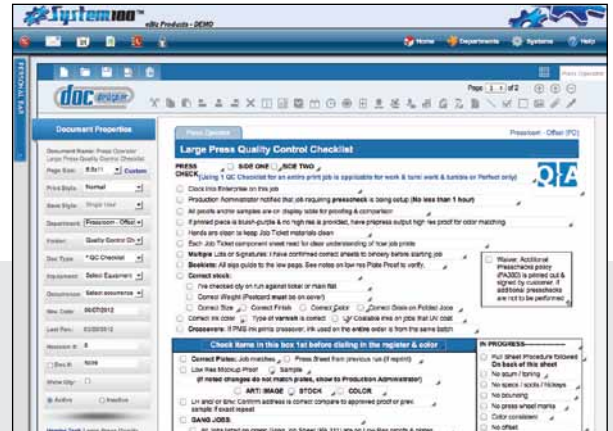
System100™ eBiz Products - DEMO

Home Departments Systems Help

PERSONAL BAR

doc design

Page 1 of 2

Document Properties

Document Name: Press Operator Large Press Quality Control Checklist

Page Size: 8.5x11 Custom

Print Style: Normal

Save Style: Single User

Department: Pressroom - Offset

Folder: Quality Control Ch

Doc Type: *QC Checklist

Equipment: Select Equipment

Occurrence: Select occurrence

New Date: 06/27/2012

Last Rev: 03/26/2012

Revision #: 0

Rev #: None

Show Up:

Active Inactive

Press Operator

Pressroom - Offset (PO)

Large Press Quality Control Checklist

PRESS CHECK SIDE ONE SIDE TWO
(Using 1 QC Checklist for an entire print job is applicable for work & turn/ work & tumble or Perfect only)

Q&A

Clock into Enterprise on this job

Production Administrator notified that job requiring presscheck is being setup (No less than 1 hour)

All proofs and/or samples are on display table for proofing & comparison

If printed piece is blush-purple & no high res is provided, have prepress output high res proof for color matching

Hands are clean to keep Job Ticket materials clean

Each Job Ticket component sheet read for clear understanding of how job prints

Multiple Lots or Signatures: I have confirmed correct sheets to bindery before starting job

Booklets: All sigs guide to the low page. See notes on low res Plate Proof to verify.

Correct stock:

I've checked qty on run against ticket or main list

Correct Weight (Postcard must be on cover)

Correct Size Correct Finish Correct Color Correct Grain on Folded Jobs

Correct ink color Type of varnish is correct UV Coatable inks on jobs that UV coat

Crossovers: If PMS ink prints crossover, ink used on the entire order is from the same batch

Waiver: Additional Presschecks policy (PA300) is printed out & signed by customer. If additional presschecks are not to be performed

Check items in this box 1st before dialing in the register & color

Correct Folios: Job matches Press Sheet from previous run (if reprint)

Low Res Mockup Proof Sample
(If noted changes do not match plates, show to Production Administrator)

ART / IMAGE STOCK COLOR

LH and/or Env: Confirm address is correct compare to approved proof or prev. sample if exact repeat

GANG JOBS

IN PROGRESS

Pull Sheet Procedure followed On back of this sheet

No scum / toning

No specs / spots / hickeys

No bouncing

No press wheel marks

Color consistent

No offset